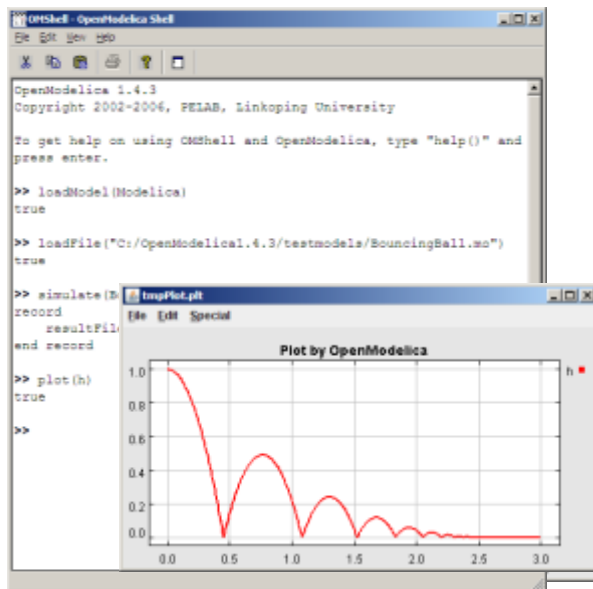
OMShell - OpenModelica Shell

File Edit View Help

OpenModelica 1.4.3
Copyright 2002-2006, PELAB, Linkoping University

To get help on using OMShell and OpenModelica, type "help()" and press enter.

>> loadModel(Modelica)
true

>> loadFile("C:/OpenModelica1.4.3/testmodels/BouncingBall.mo")
true

>> simulate(B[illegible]
record
resultFil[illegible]
end record

>> plot(h)
true

>>

tmpPlot.plt

File Edit Special

Plot by OpenModelica

h

1.0
0.8
0.6
0.4
0.2
0.0

0.0 0.5 1.0 1.5 2.0 2.5 3.0